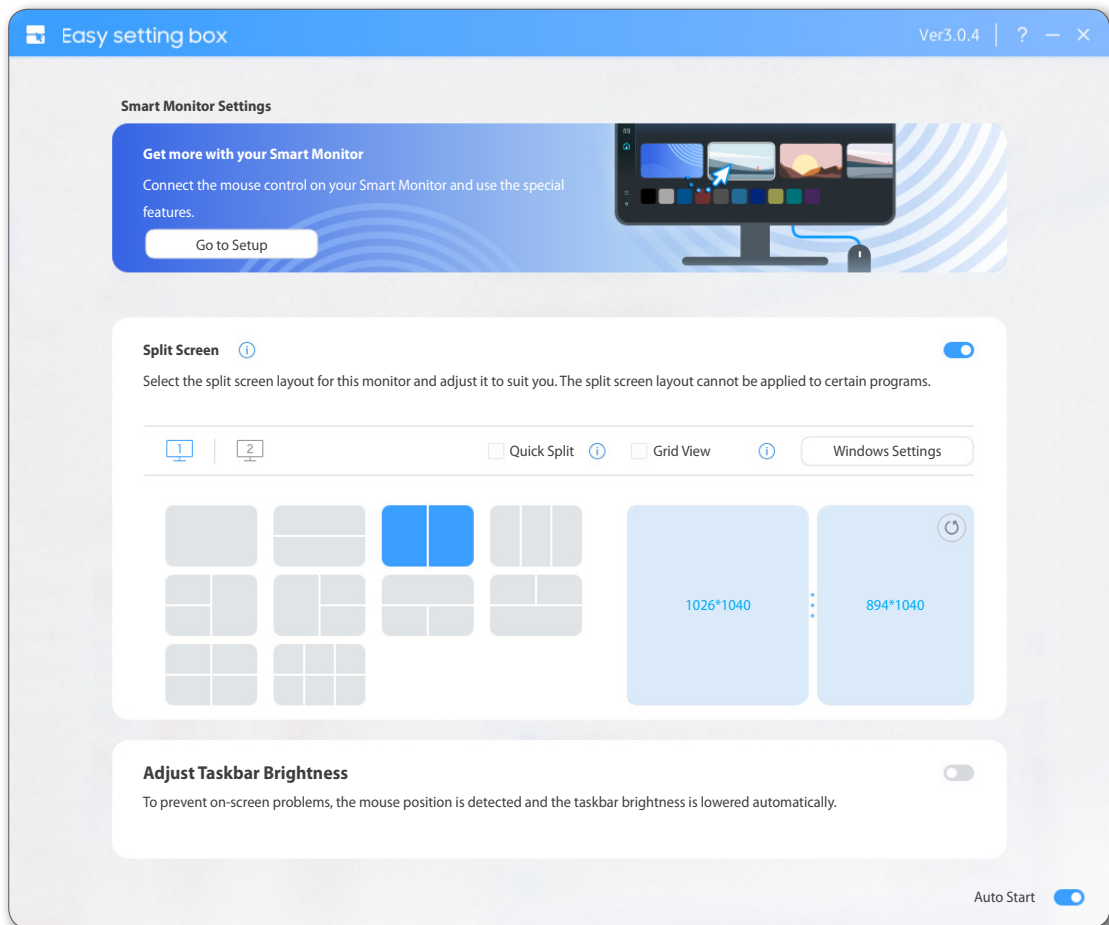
Easy setting box

Ver3.0.4 | ? — ✕

Smart Monitor Settings

Get more with your Smart Monitor

Connect the mouse control on your Smart Monitor and use the special features.

Go to Setup

Split Screen

Select the split screen layout for this monitor and adjust it to suit you. The split screen layout cannot be applied to certain programs.

1 2

Quick Split

Grid View

Windows Settings

1026*1040

894*1040

Adjust Taskbar Brightness

To prevent on-screen problems, the mouse position is detected and the taskbar brightness is lowered automatically.

Auto Start